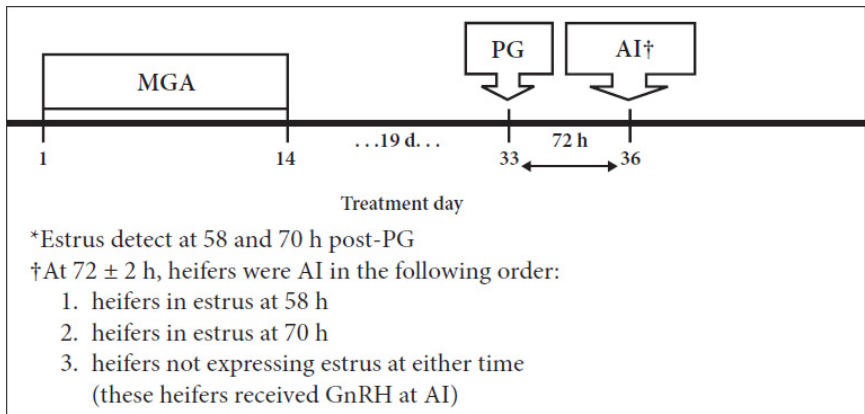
MGA

PG

AI†

1

14

. . .19 d. . .

33

72 h

36

Treatment day

*Estrus detect at 58 and 70 h post-PG

†At 72 ± 2 h, heifers were AI in the following order:

1. heifers in estrus at 58 h
2. heifers in estrus at 70 h
3. heifers not expressing estrus at either time (these heifers received GnRH at AI)